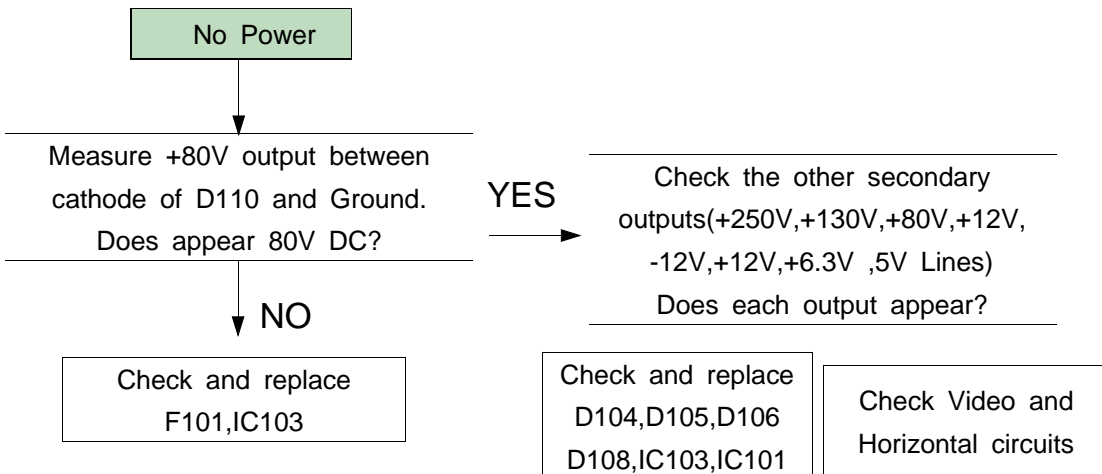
No Power

Measure +80V output between cathode of D110 and Ground. Does appear 80V DC?

YES

Check the other secondary outputs(+250V,+130V,+80V,+12V, -12V,+12V,+6.3V ,5V Lines) Does each output appear?

NO

Check and replace F101,IC103

Check and replace D104,D105,D106 D108,IC103,IC101

Check Video and Horizontal circuits